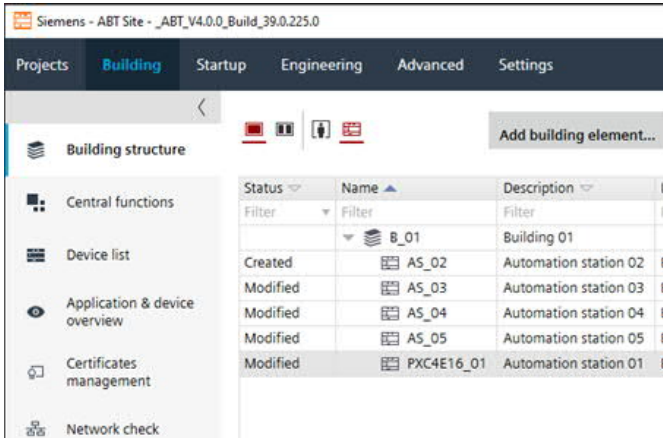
Siemens - ABT Site - _ABT_V4.0.0_Build_39.0.225.0

Projects Building Startup Engineering Advanced Settings

Building structure

Central functions

Device list

Application & device overview

Certificates management

Network check

Add building element...

| Status | Name | Description |
|---|---|---|
| Filter | Filter | Filter |
| | B_01 | Building 01 |
| Created | AS_02 | Automation station 02 |
| Modified | AS_03 | Automation station 03 |
| Modified | AS_04 | Automation station 04 |
| Modified | AS_05 | Automation station 05 |
| Modified | PXC4E16_01 | Automation station 01 |